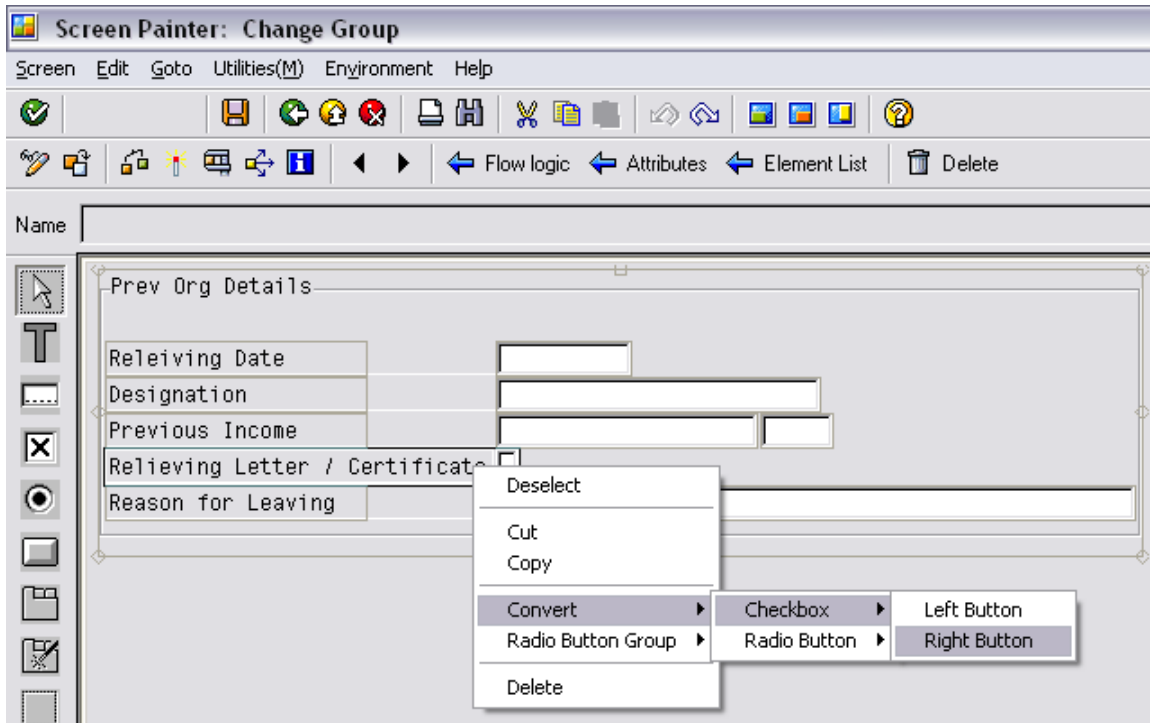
Screen Painter: Change Group

Screen Edit Goto Utilities(M) Environment Help

Flow logic Attributes Element List Delete

Name

Prev Org Details

Releiving Date

Designation

Previous Income

Relieving Letter / Certificate

Reason for Leaving

Deselect

Cut

Copy

Convert

Radio Button Group

Delete

Checkbox

Radio Button

Left Button

Right Button